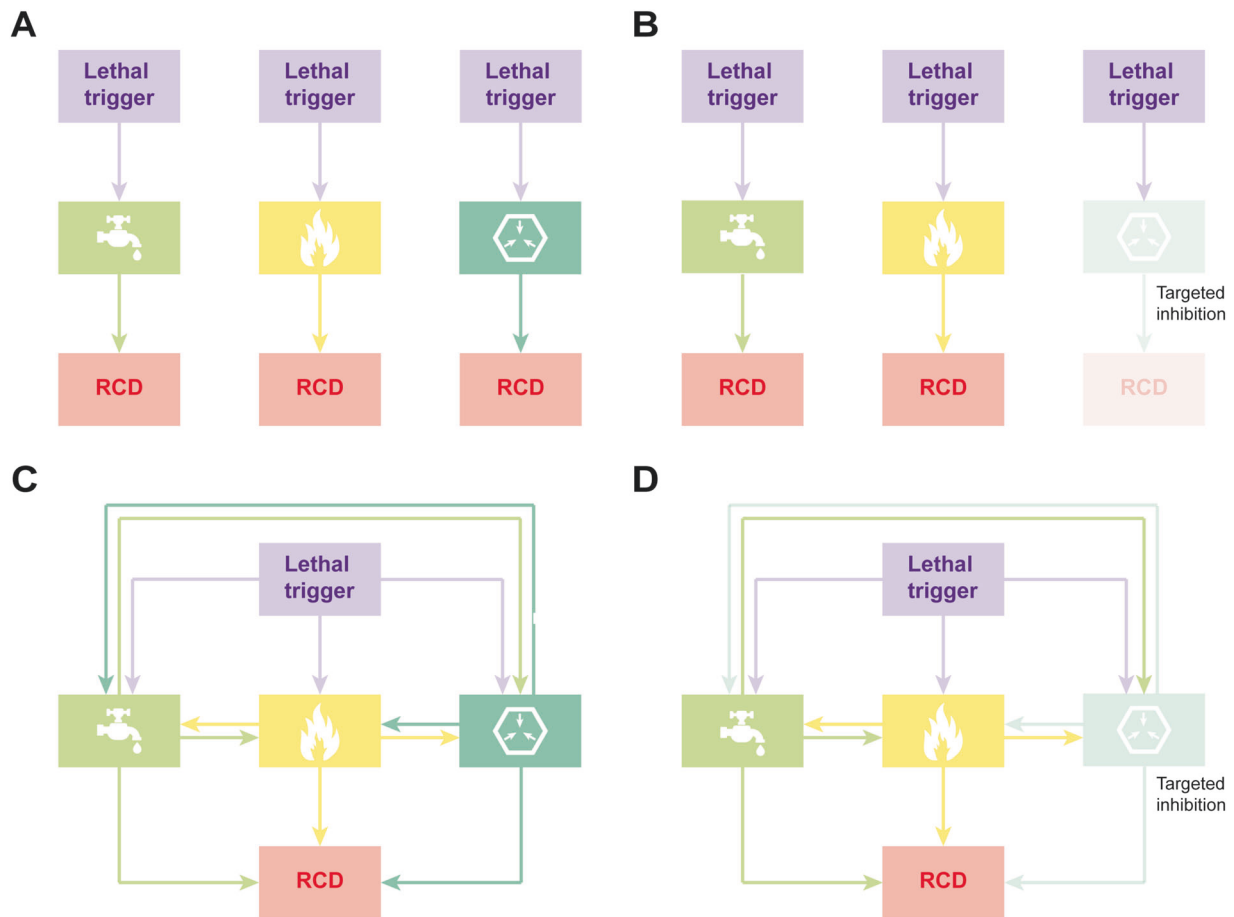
A

Lethal trigger

Lethal trigger

Lethal trigger

RCD

RCD

RCD

B

Lethal trigger

Lethal trigger

Lethal trigger

Targeted inhibition

RCD

RCD

RCD

C

Lethal trigger

RCD

D

Lethal trigger

Targeted inhibition

RCD